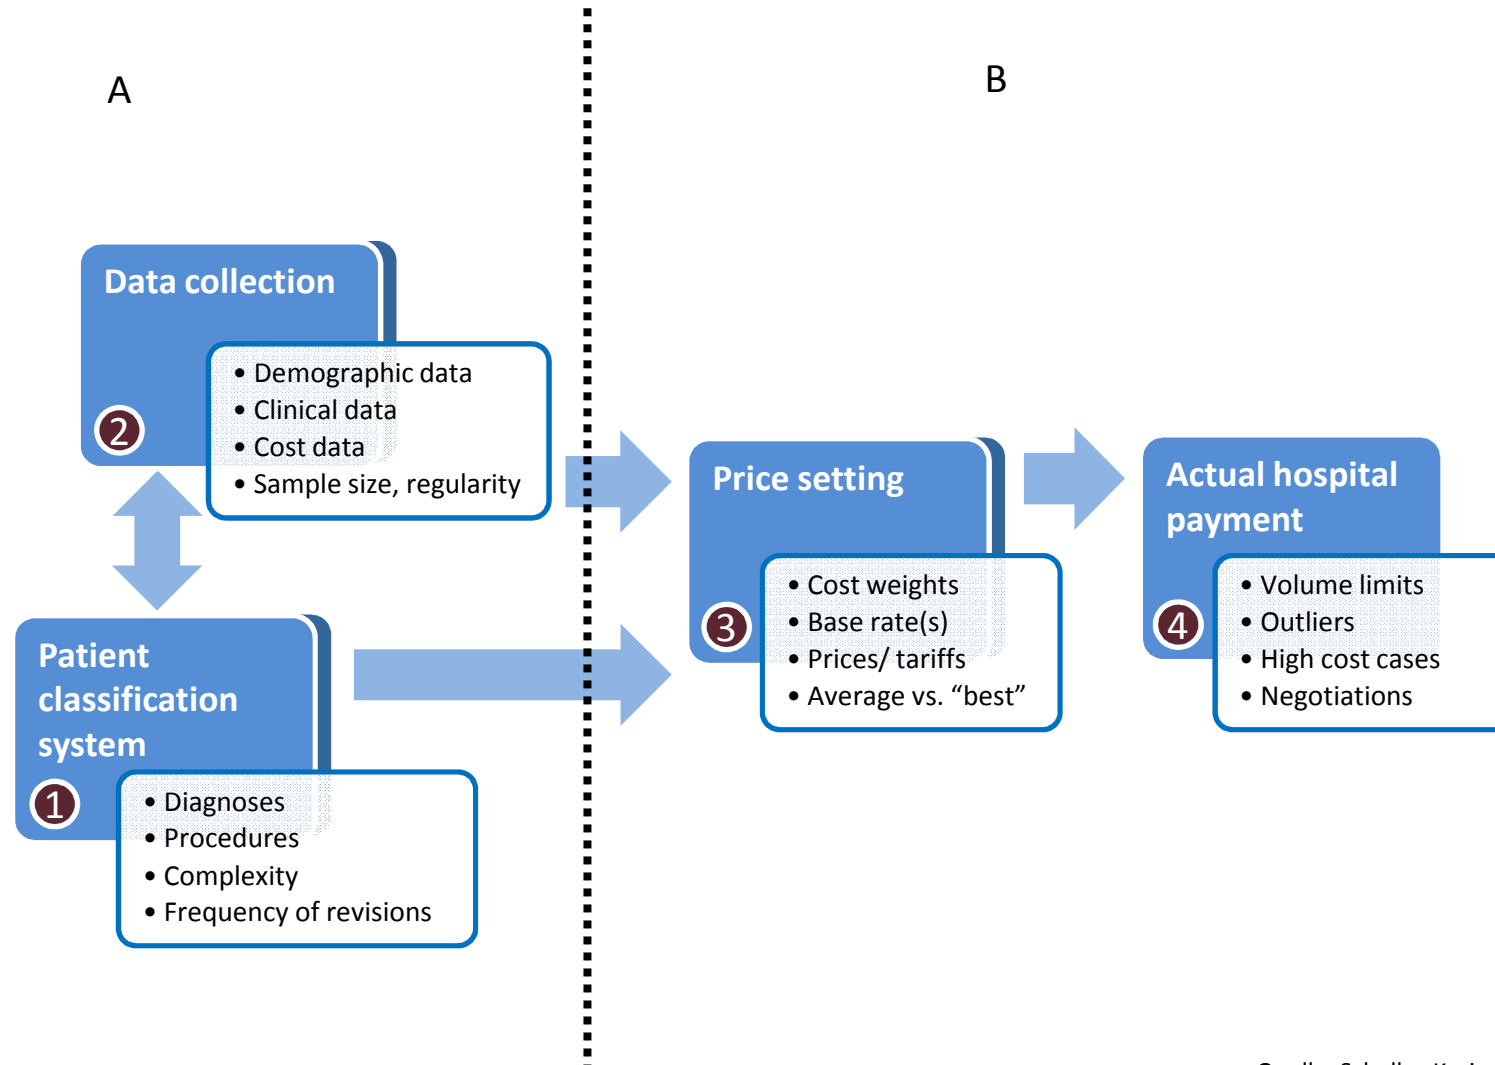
A

B

Data collection

2

- Demographic data
- Clinical data
- Cost data
- Sample size, regularity

Patient classification system

1

- Diagnoses
- Procedures
- Complexity
- Frequency of revisions

Price setting

3

- Cost weights
- Base rate(s)
- Prices/ tariffs
- Average vs. “best”

Actual hospital payment

4

- Volume limits
- Outliers
- High cost cases
- Negotiations

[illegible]